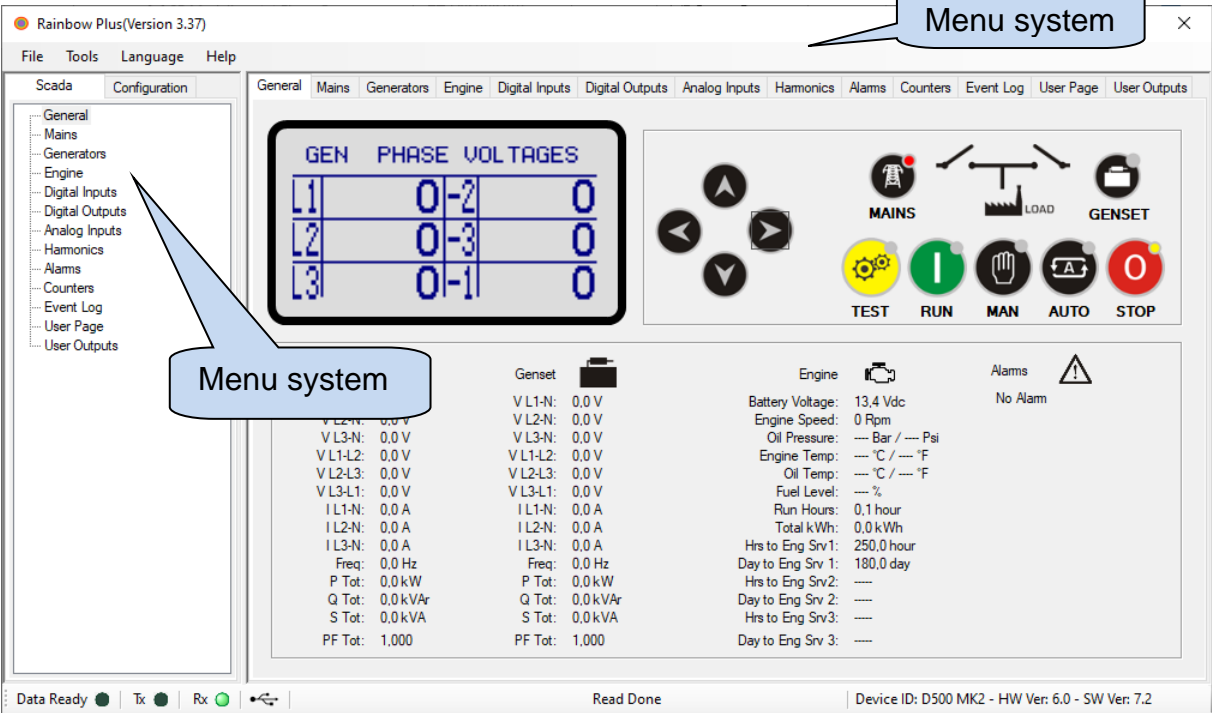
Rainbow Plus(Version 3.37)

Menu system

File Tools Language Help

Scada Configuration

General
Mains
Generators
Engine
Digital Inputs
Digital Outputs
Analog Inputs
Harmonics
Alarms
Counters
Event Log
User Page
User Outputs

Menu system

General Mains Generators Engine Digital Inputs Digital Outputs Analog Inputs Harmonics Alarms Counters Event Log User Page User Outputs

GEN PHASE VOLTAGES

| L1 | 0 | 1-2 | 0 |
|---|---|---|---|
| L2 | 0 | 2-3 | 0 |
| L3 | 0 | 3-1 | 0 |

MAINS LOAD GENSET

TEST RUN MAN AUTO STOP

V L2-N: 0,0 V
V L3-N: 0,0 V
V L1-L2: 0,0 V
V L2-L3: 0,0 V
V L3-L1: 0,0 V
I L1-N: 0,0 A
I L2-N: 0,0 A
I L3-N: 0,0 A
Freq: 0,0 Hz
P Tot: 0,0 kW
Q Tot: 0,0 kVAr
S Tot: 0,0 kVA
PF Tot: 1,000

Genset
V L1-N: 0,0 V
V L2-N: 0,0 V
V L3-N: 0,0 V
V L1-L2: 0,0 V
V L2-L3: 0,0 V
V L3-L1: 0,0 V
I L1-N: 0,0 A
I L2-N: 0,0 A
I L3-N: 0,0 A
Freq: 0,0 Hz
P Tot: 0,0 kW
Q Tot: 0,0 kVAr
S Tot: 0,0 kVA
PF Tot: 1,000

Engine
Battery Voltage: 13,4 Vdc
Engine Speed: 0 Rpm
Oil Pressure: ---- Bar / ---- Psi
Engine Temp: ---- °C / ---- °F
Oil Temp: ---- °C / ---- °F
Fuel Level: ---- %
Run Hours: 0,1 hour
Total kWh: 0,0 kWh
Hrs to Eng Srv1: 250,0 hour
Day to Eng Srv 1: 180,0 day
Hrs to Eng Srv2: -----
Day to Eng Srv 2: -----
Hrs to Eng Srv3: -----
Day to Eng Srv 3: -----

Alarms
No Alarm

Data Ready | Tx | Rx | Read Done | Device ID: D500 MK2 - HW Ver: 6.0 - SW Ver: 7.2